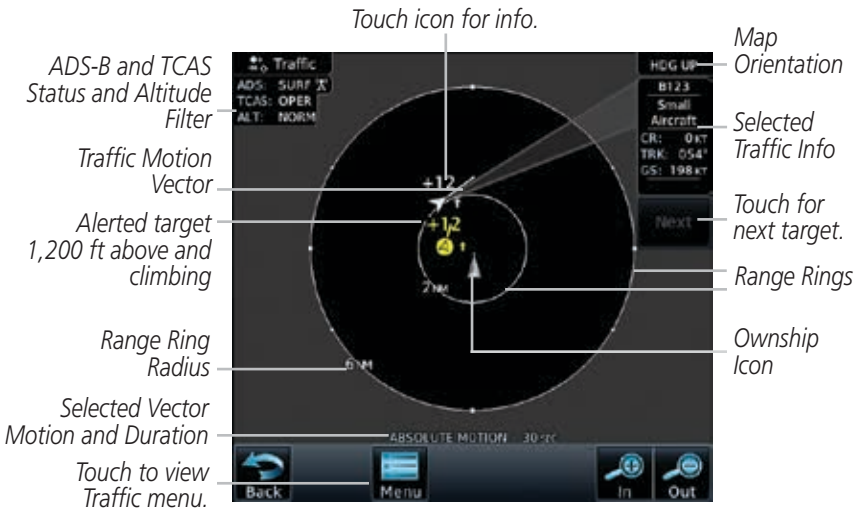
Touch icon for info.

ADS-B and TCAS Status and Altitude Filter

Traffic Motion Vector

Alerted target 1,200 ft above and climbing

Range Ring Radius

Selected Vector Motion and Duration

Touch to view Traffic menu.

Map Orientation

Selected Traffic Info

Touch for next target.

Range Rings

Ownship Icon

Traffic

ADS: SURF

TCAS: OPER

ALT: NORM

HDG UP

B123

Small Aircraft

CR: 0KT

TRK: 054°

GS: 198KT

Next

+12

+12

2NM

6NM

ABSOLUTE MOTION 30sec

Back

Menu

In

Out